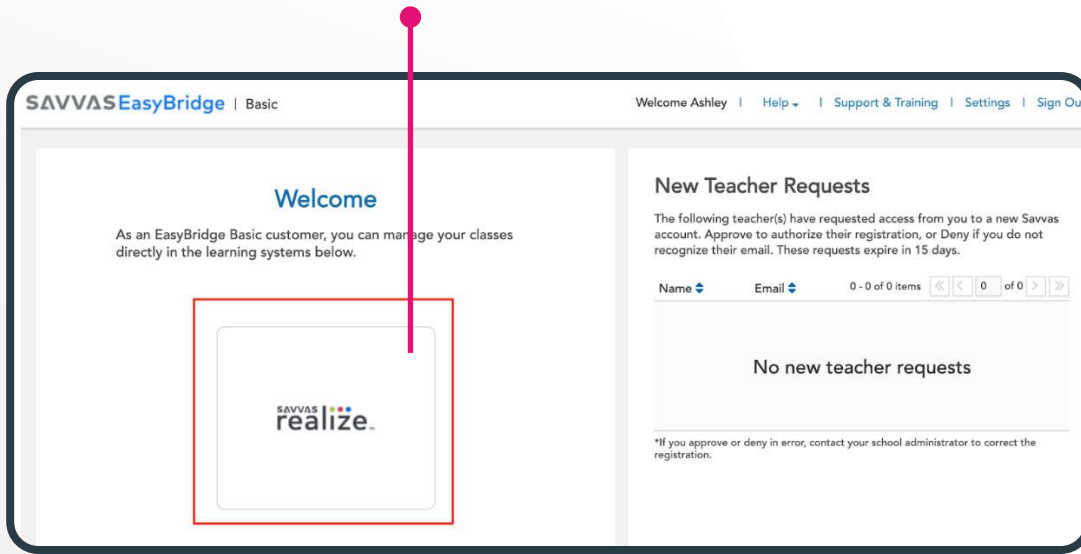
SAVVAS EasyBridge | Basic

Welcome Ashley | Help | Support & Training | Settings | Sign Ou

Welcome

As an EasyBridge Basic customer, you can manage your classes directly in the learning systems below.

SAVVAS realize

New Teacher Requests

The following teacher(s) have requested access from you to a new Savvas account. Approve to authorize their registration, or Deny if you do not recognize their email. These requests expire in 15 days.

Name Email 0 - 0 of 0 items 0 of 0

No new teacher requests

*If you approve or deny in error, contact your school administrator to correct the registration.